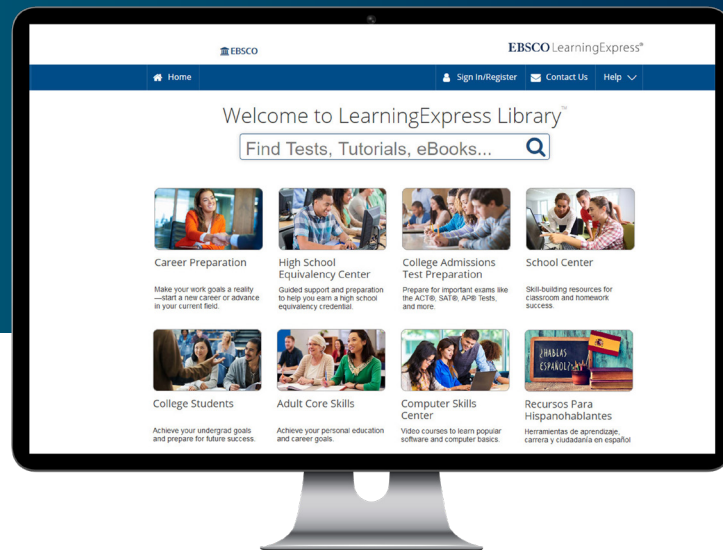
EBSCO

EBSCO LearningExpress®

Home

Sign In/Register

Contact Us

Help

Welcome to LearningExpress Library™

Find Tests, Tutorials, eBooks...

Career Preparation

Make your work goals a reality—start a new career or advance in your current field.

High School Equivalency Center

Guided support and preparation to help you earn a high school equivalency credential.

College Admissions Test Preparation

Prepare for important exams like the ACT®, SAT®, AP® Tests, and more.

School Center

Skill-building resources for classroom and homework success.

¿HABLAS ESPAÑOL?

College Students

Achieve your undergrad goals and prepare for future success.

Adult Core Skills

Achieve your personal education and career goals.

Computer Skills Center

Video courses to learn popular software and computer basics.

Recursos Para Hispanohablantes

Herramientas de aprendizaje, carrera y ciudadanía en español